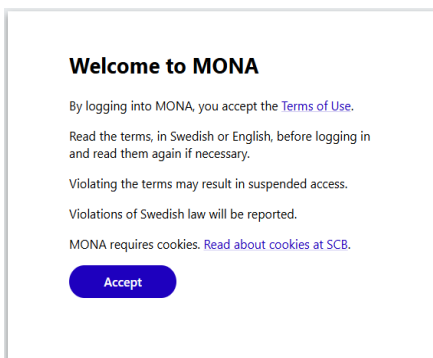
Welcome to MONA

By logging into MONA, you accept the Terms of Use.

Read the terms, in Swedish or English, before logging in and read them again if necessary.

Violating the terms may result in suspended access.

Violations of Swedish law will be reported.

MONA requires cookies. Read about cookies at SCB.

Accept